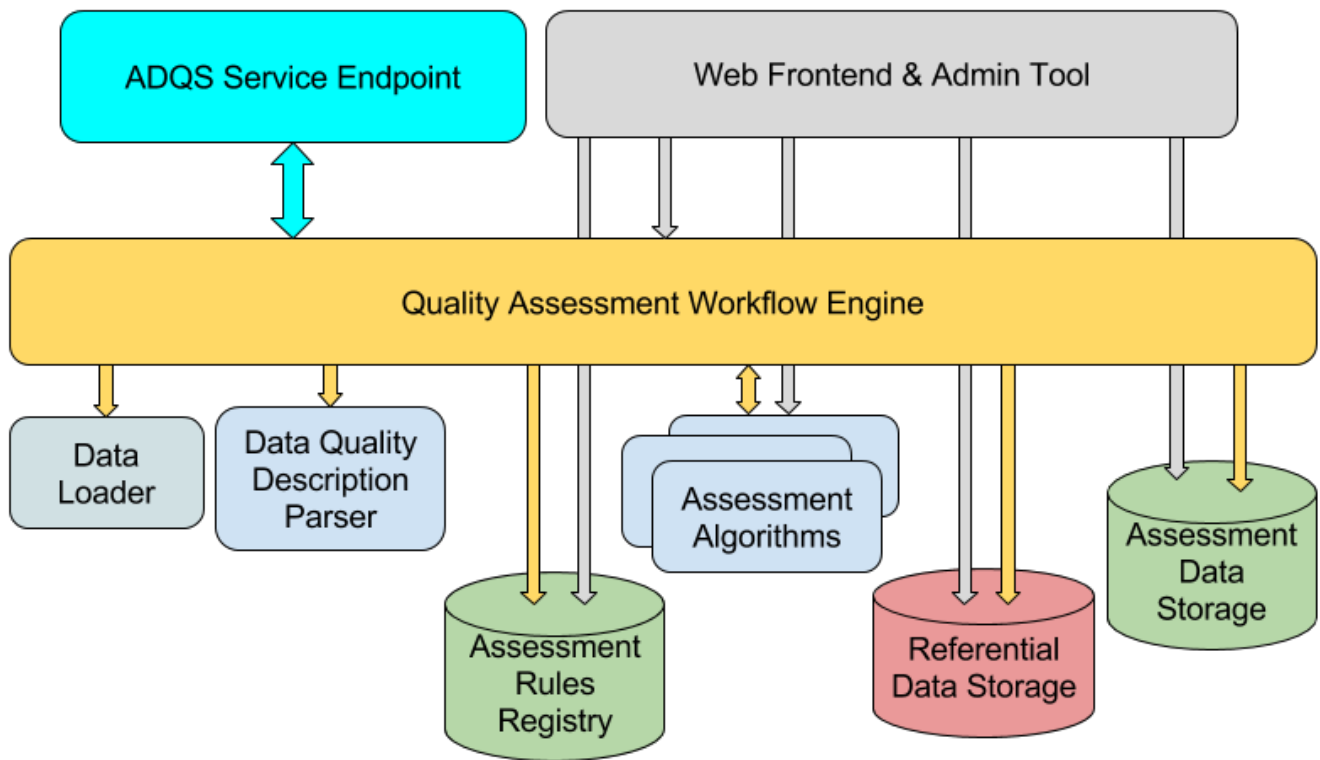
ADQS Service Endpoint

Web Frontend & Admin Tool

Quality Assessment Workflow Engine

Data Loader

Data Quality Description Parser

Assessment Algorithms

Assessment Data Storage

Assessment Rules Registry

Referential Data Storage